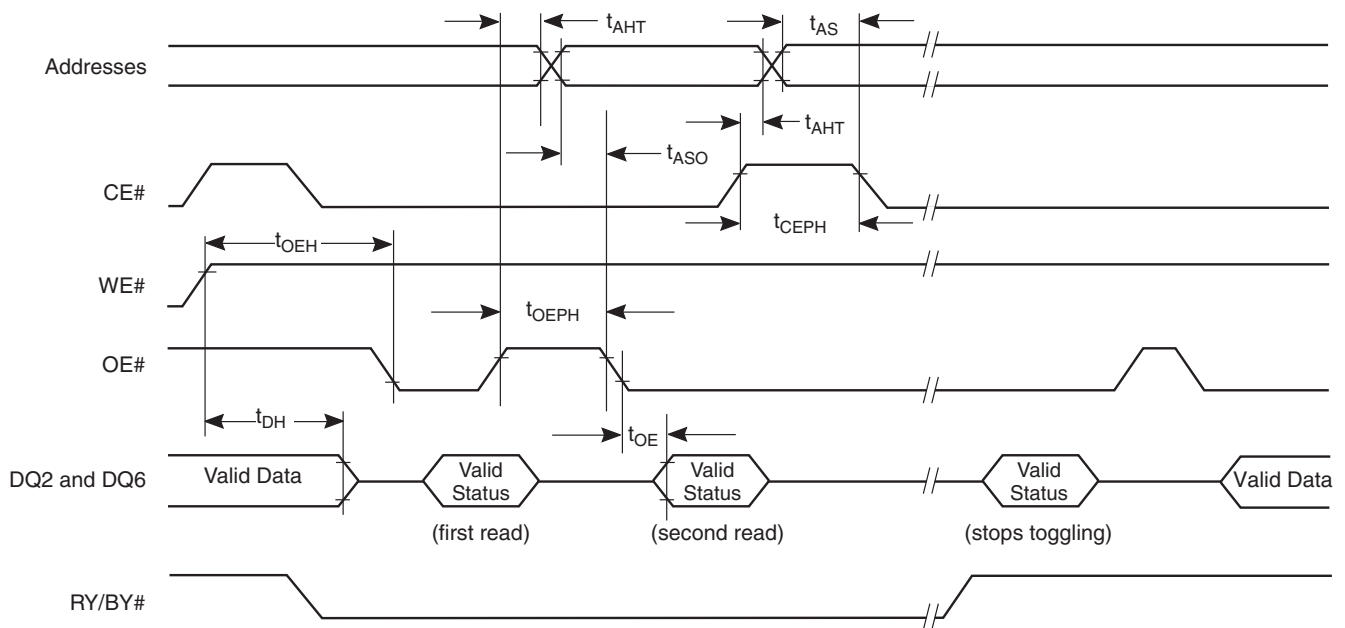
$t_{AHT}$
$t_{AS}$

Addresses

$t_{AHT}$

$t_{ASO}$

CE#

$t_{CEPH}$

$t_{OEH}$

WE#

$t_{OEPH}$

OE#

$t_{DH}$

$t_{OE}$

DQ2 and DQ6

Valid Data

Valid Status

Valid Status

Valid Status

Valid Data

(first read)

(second read)

(stops toggling)

RY/BY#